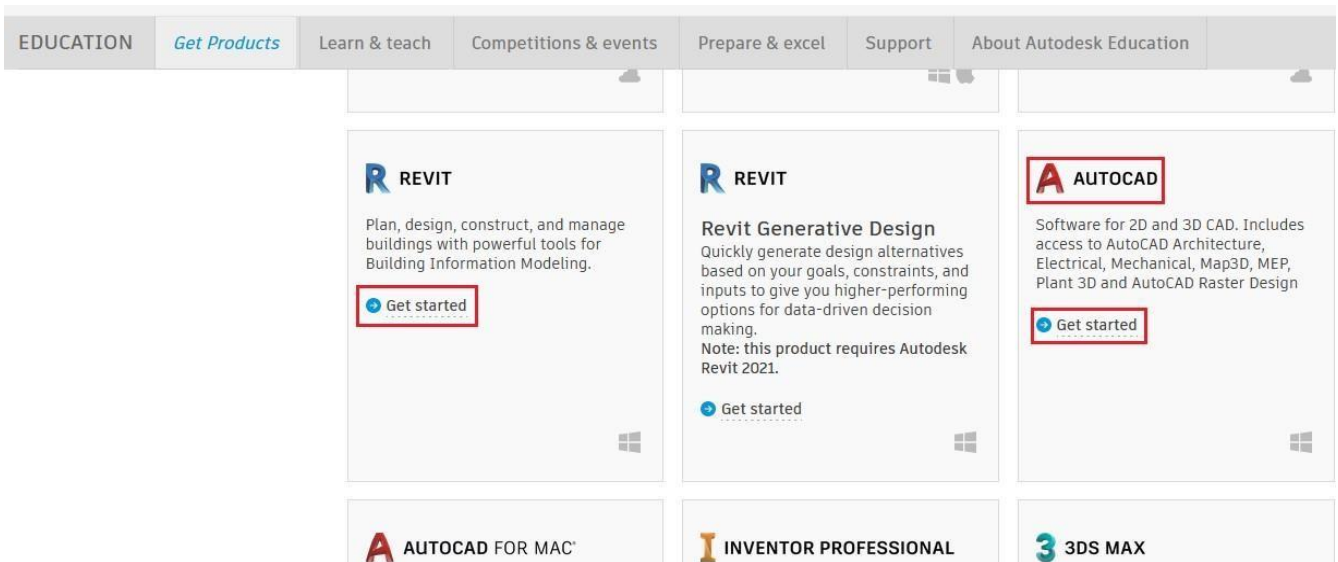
EDUCATION Get Products Learn & teach Competitions & events Prepare & excel Support About Autodesk Education

REVIT

Plan, design, construct, and manage buildings with powerful tools for Building Information Modeling.

Get started

REVIT

Revit Generative Design

Quickly generate design alternatives based on your goals, constraints, and inputs to give you higher-performing options for data-driven decision making.

Note: this product requires Autodesk Revit 2021.

Get started

AUTOCAD

Software for 2D and 3D CAD. Includes access to AutoCAD Architecture, Electrical, Mechanical, Map3D, MEP, Plant 3D and AutoCAD Raster Design

Get started

AUTOCAD FOR MAC

INVENTOR PROFESSIONAL

3DS MAX